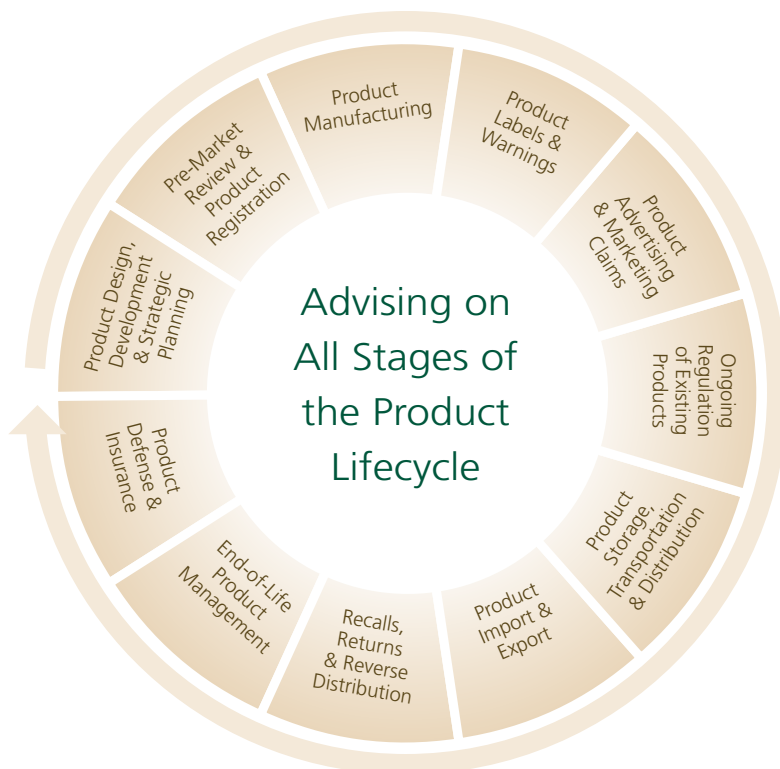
Advising on All Stages of the Product Lifecycle

Product Manufacturing

Product Labels & Warnings

Product Advertising & Marketing Claims

Ongoing Regulation of Existing Products

Product Storage, Transportation & Distribution

Product Import & Export

Recalls, Returns & Reverse Distribution

End-of-Life Product Management

Product Defense & Insurance

Product Design, Development & Strategic Planning

Pre-Market Review & Product Registration